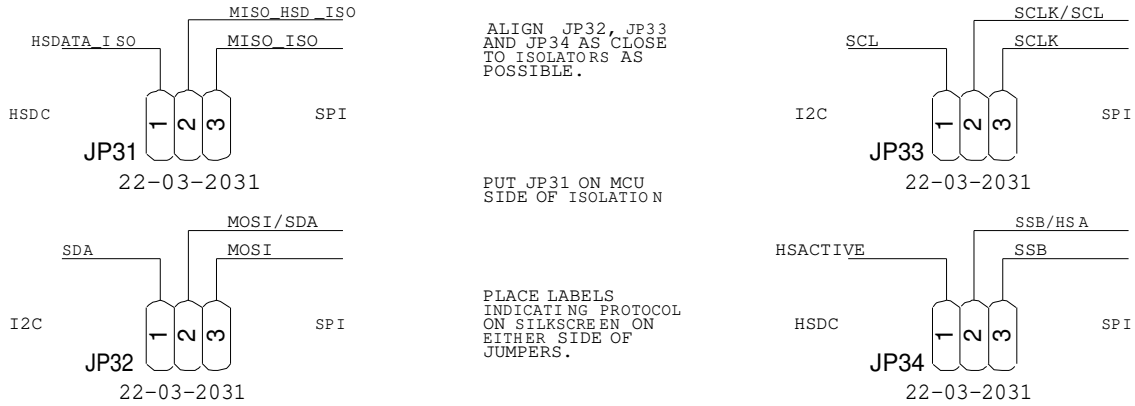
MISO_HSD_ISO
HSDATA_ISO
MISO_ISO
HSDC
1
2
3
SPI
JP31
22-03-2031

ALIGN JP32, JP33 AND JP34 AS CLOSE TO ISOLATORS AS POSSIBLE.

SCLK/SCL
SCL
SCLK
I2C
1
2
3
SPI
JP33
22-03-2031

PUT JP31 ON MCU SIDE OF ISOLATION

MOSI/SDA
SDA
MOSI
I2C
1
2
3
SPI
JP32
22-03-2031

PLACE LABELS INDICATING PROTOCOL ON SILKSCREEN ON EITHER SIDE OF JUMPERS.

SSB/HSA
HSACTIVE
SSB
HSDC
1
2
3
SPI
JP34
22-03-2031